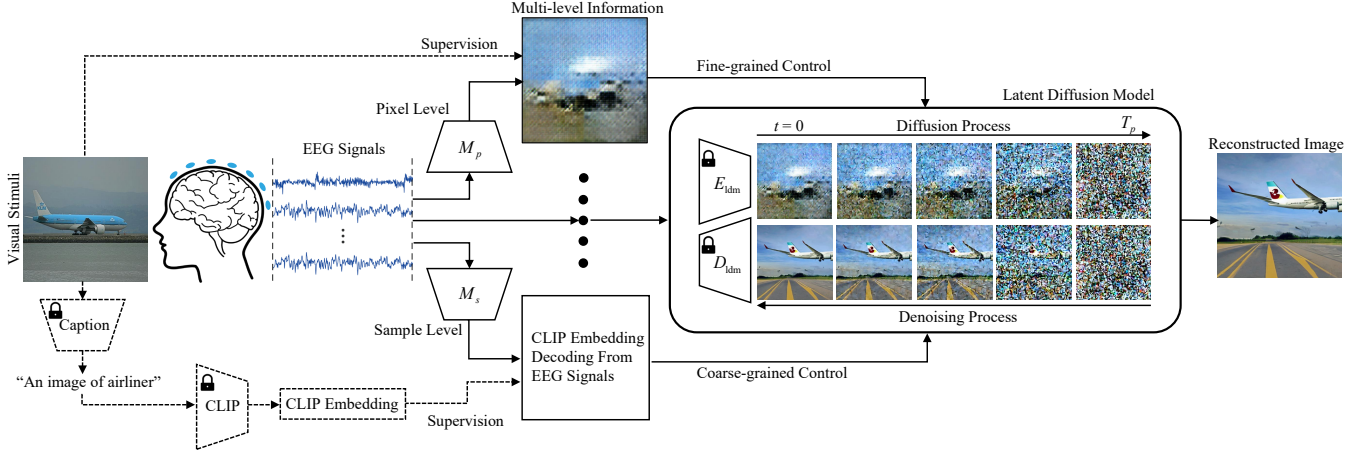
Multi-level Information

Supervision

Fine-grained Control

Latent Diffusion Model

Visual Stimuli

EEG Signals

Pixel Level

$M_p$

$t = 0$

Diffusion Process

$T_p$

Reconstructed Image

$E_{\text{ldm}}$

$D_{\text{ldm}}$

⋮

$M_s$

Caption

Sample Level

CLIP Embedding Decoding From EEG Signals

Denoising Process

"An image of airliner"

CLIP

CLIP Embedding

Supervision

Coarse-grained Control